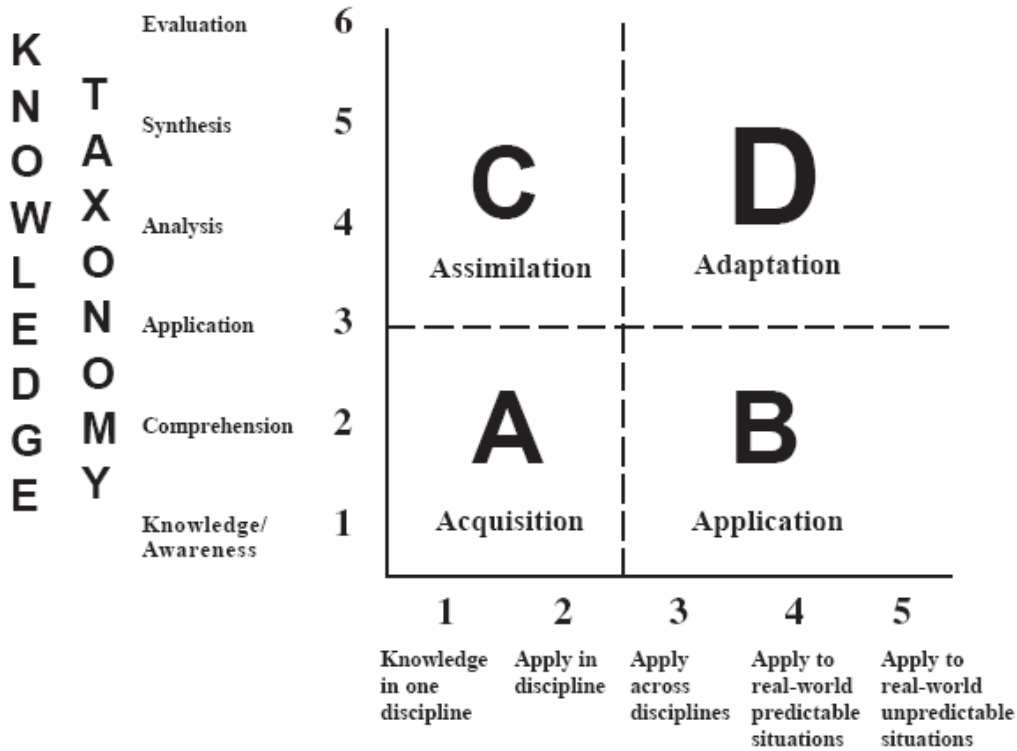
KNOWLEDGE

TAXONOMY

Evaluation 6

Synthesis 5

Analysis 4

Application 3

Comprehension 2

Knowledge/ Awareness 1

C

Assimilation

D

Adaptation

A

Acquisition

B

Application

1 Knowledge in one discipline

2 Apply in discipline

3 Apply across disciplines

4 Apply to real-world predictable situations

5 Apply to real-world unpredictable situations